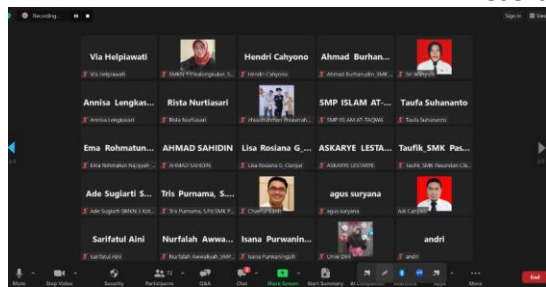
Recording...

Sign in

Via Helpiawati
Via Helpiawati

SMKN 1 Tasikmalaya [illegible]

Hendri Cahyono
Hendri Cahyono

Ahmad Burhan...
Ahmad Burhanudin, SMK...

Sri Wahyuni

Annisa Lengkas...
Annisa Lengkasari

Rista Nurtiasari
Rista Nurtiasari

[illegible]

SMP ISLAM AT-...
SMP ISLAM AT-TAQWA

Taufa Suhananto
Taufa Suhananto

Ema Rohmatun...
Ema Rohmatun Nasyiyah

AHMAD SAHIDIN
AHMAD SAHIDIN

Lisa Rosiana G_...
Lisa Rosiana G. Cianjur

ASKARYE LESTA...
ASKARYE LESTARYE

Taufik_SMK Pas...
Taufik SMK Pasundan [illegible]

Ade Sugiarti S...
Ade Sugiarti SMKN 3 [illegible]

Tris Purnama, S....
Tris Purnama, S.Pd SMK P...

Chaerul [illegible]

agus suryana
agus suryana

Adi Candra

Sarifatul Aini
Sarifatul Aini

Nurfalah Awwa...
Nurfalah Awwaliyah, SMP...

Isana Purwanin...
Isana Purwaningsih

Umar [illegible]

andri
andri

Audio
Stop Video
Security
Participants
Q&A
Chat
Share Screen
Start Summary
AI Companion
Reactions
Apps
More
End